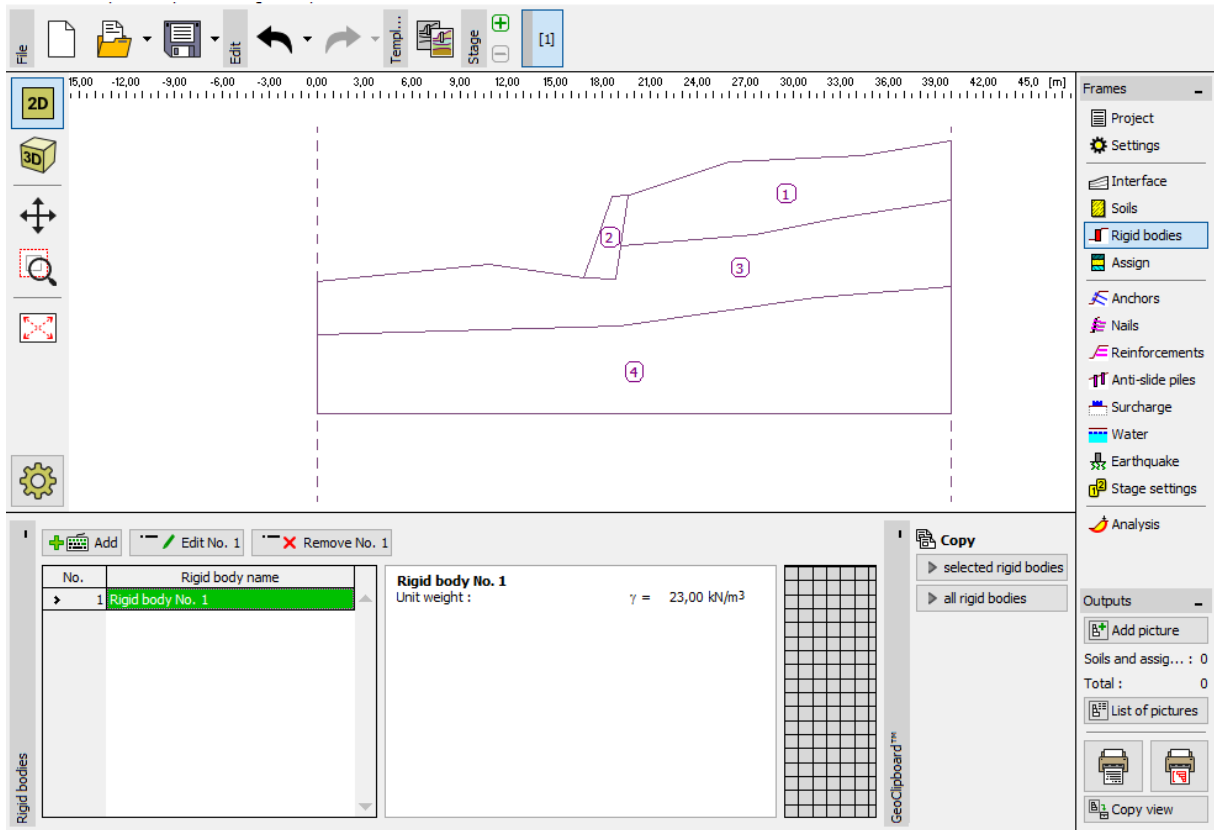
File Edit Templ... Stage [1]

2D
3D

15,00 -12,00 -9,00 -6,00 -3,00 0,00 3,00 6,00 9,00 12,00 15,00 18,00 21,00 24,00 27,00 30,00 33,00 36,00 39,00 42,00 45,0 [m]

1
2
3
4

Frames
Project
Settings
Interface
Soils
Rigid bodies
Assign
Anchors
Nails
Reinforcements
Anti-slide piles
Surcharge
Water
Earthquake
Stage settings
Analysis

Add Edit No. 1 Remove No. 1

| No. | Rigid body name |
|---|---|
| 1 | Rigid body No. 1 |

Rigid body No. 1
Unit weight : $\gamma =$ 23,00 kN/m$^3$

Rigid bodies

GeoClipboard™
Copy
selected rigid bodies
all rigid bodies

Outputs
Add picture
Soils and assig... : 0
Total : 0
List of pictures
Copy view